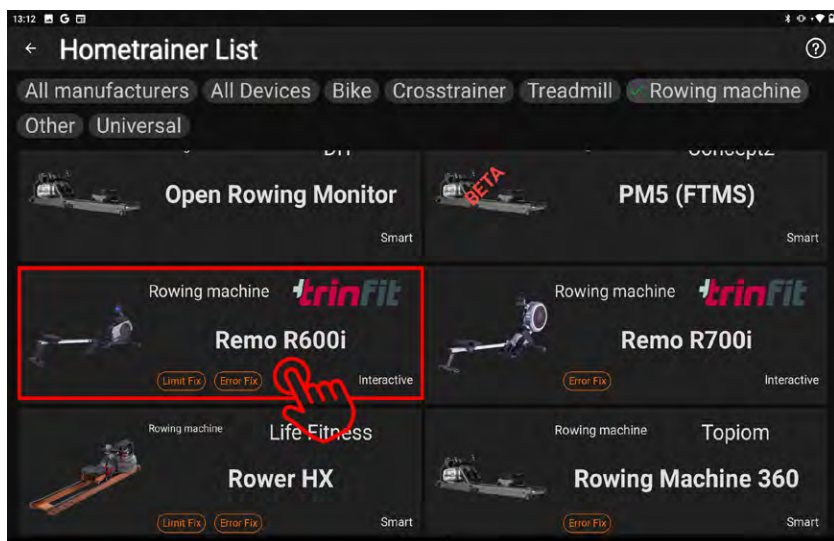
13:12 G

← Hometrainer List

All manufacturers All Devices Bike Crosstrainer Treadmill Rowing machine Other Universal

DIY
Open Rowing Monitor
Smart

BETA
Concept2
PM5 (FTMS)
Smart

Rowing machine trinfit
Remo R600i
Limit Fix Error Fix
Interactive

Rowing machine trinfit
Remo R700i
Error Fix
Interactive

Rowing machine Life Fitness
Rower HX
Limit Fix Error Fix
Smart

Rowing machine Topiom
Rowing Machine 360
Error Fix
Smart